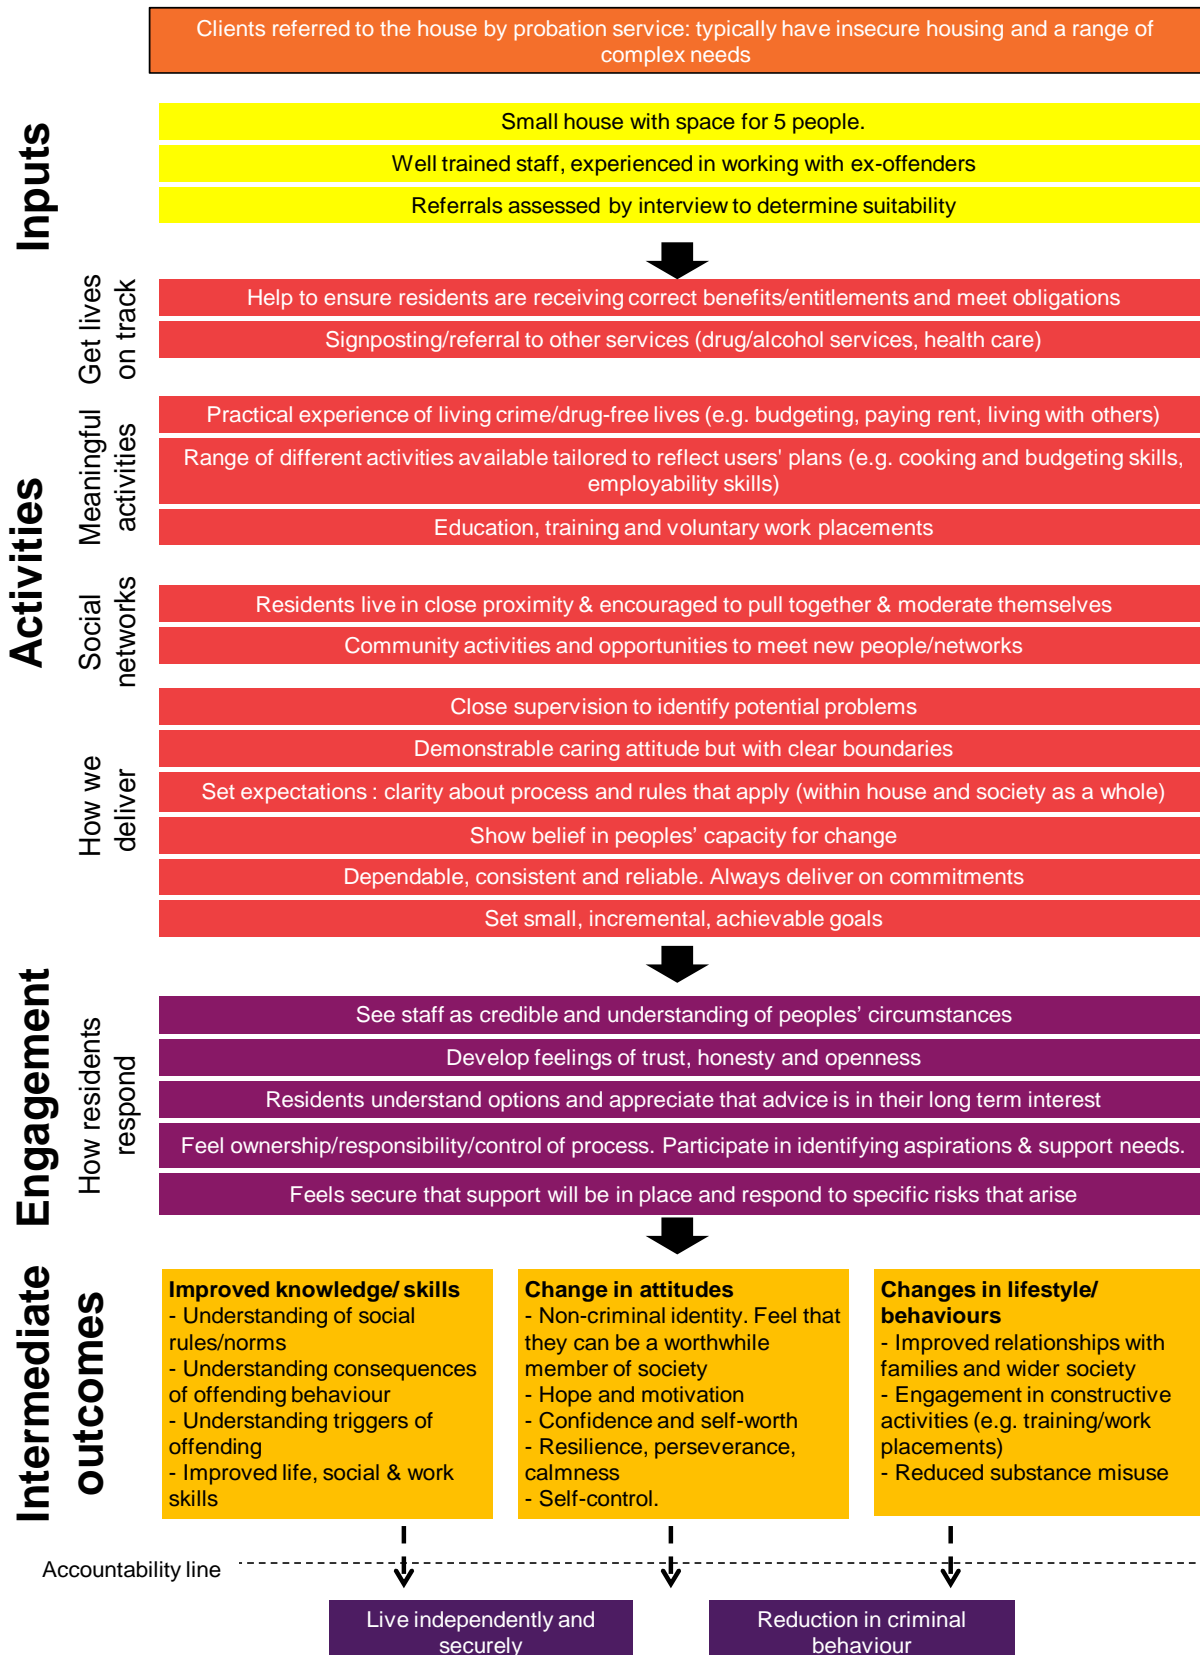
Clients referred to the house by probation service: typically have insecure housing and a range of complex needs

Inputs

Small house with space for 5 people.

Well trained staff, experienced in working with ex-offenders

Referrals assessed by interview to determine suitability

Activities

Get lives on track

Help to ensure residents are receiving correct benefits/entitlements and meet obligations

Signposting/referral to other services (drug/alcohol services, health care)

Meaningful activities

Practical experience of living crime/drug-free lives (e.g. budgeting, paying rent, living with others)

Range of different activities available tailored to reflect users' plans (e.g. cooking and budgeting skills, employability skills)

Education, training and voluntary work placements

Social networks

Residents live in close proximity & encouraged to pull together & moderate themselves

Community activities and opportunities to meet new people/networks

How we deliver

Close supervision to identify potential problems

Demonstrable caring attitude but with clear boundaries

Set expectations : clarity about process and rules that apply (within house and society as a whole)

Show belief in peoples' capacity for change

Dependable, consistent and reliable. Always deliver on commitments

Set small, incremental, achievable goals

Engagement

How residents respond

See staff as credible and understanding of peoples' circumstances

Develop feelings of trust, honesty and openness

Residents understand options and appreciate that advice is in their long term interest

Feel ownership/responsibility/control of process. Participate in identifying aspirations & support needs.

Feels secure that support will be in place and respond to specific risks that arise

Intermediate outcomes

**Improved knowledge/ skills**
- Understanding of social rules/norms
- Understanding consequences of offending behaviour
- Understanding triggers of offending
- Improved life, social & work skills

**Change in attitudes**
- Non-criminal identity. Feel that they can be a worthwhile member of society
- Hope and motivation
- Confidence and self-worth
- Resilience, perseverance, calmness
- Self-control.

**Changes in lifestyle/ behaviours**
- Improved relationships with families and wider society
- Engagement in constructive activities (e.g. training/work placements)
- Reduced substance misuse

Accountability line

Live independently and securely

Reduction in criminal behaviour